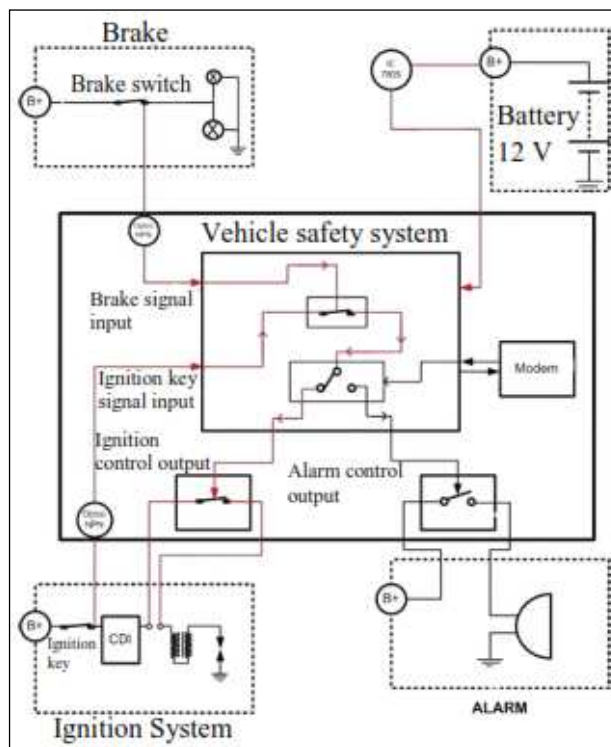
Brake

B+

Brake switch

IC 7805

B+

Battery 12 V

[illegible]

Vehicle safety system

Brake signal input

Ignition key signal input

Modem

Ignition control output

Alarm control output

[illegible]

B+

B+

Ignition key

CDI

Ignition System

ALARM